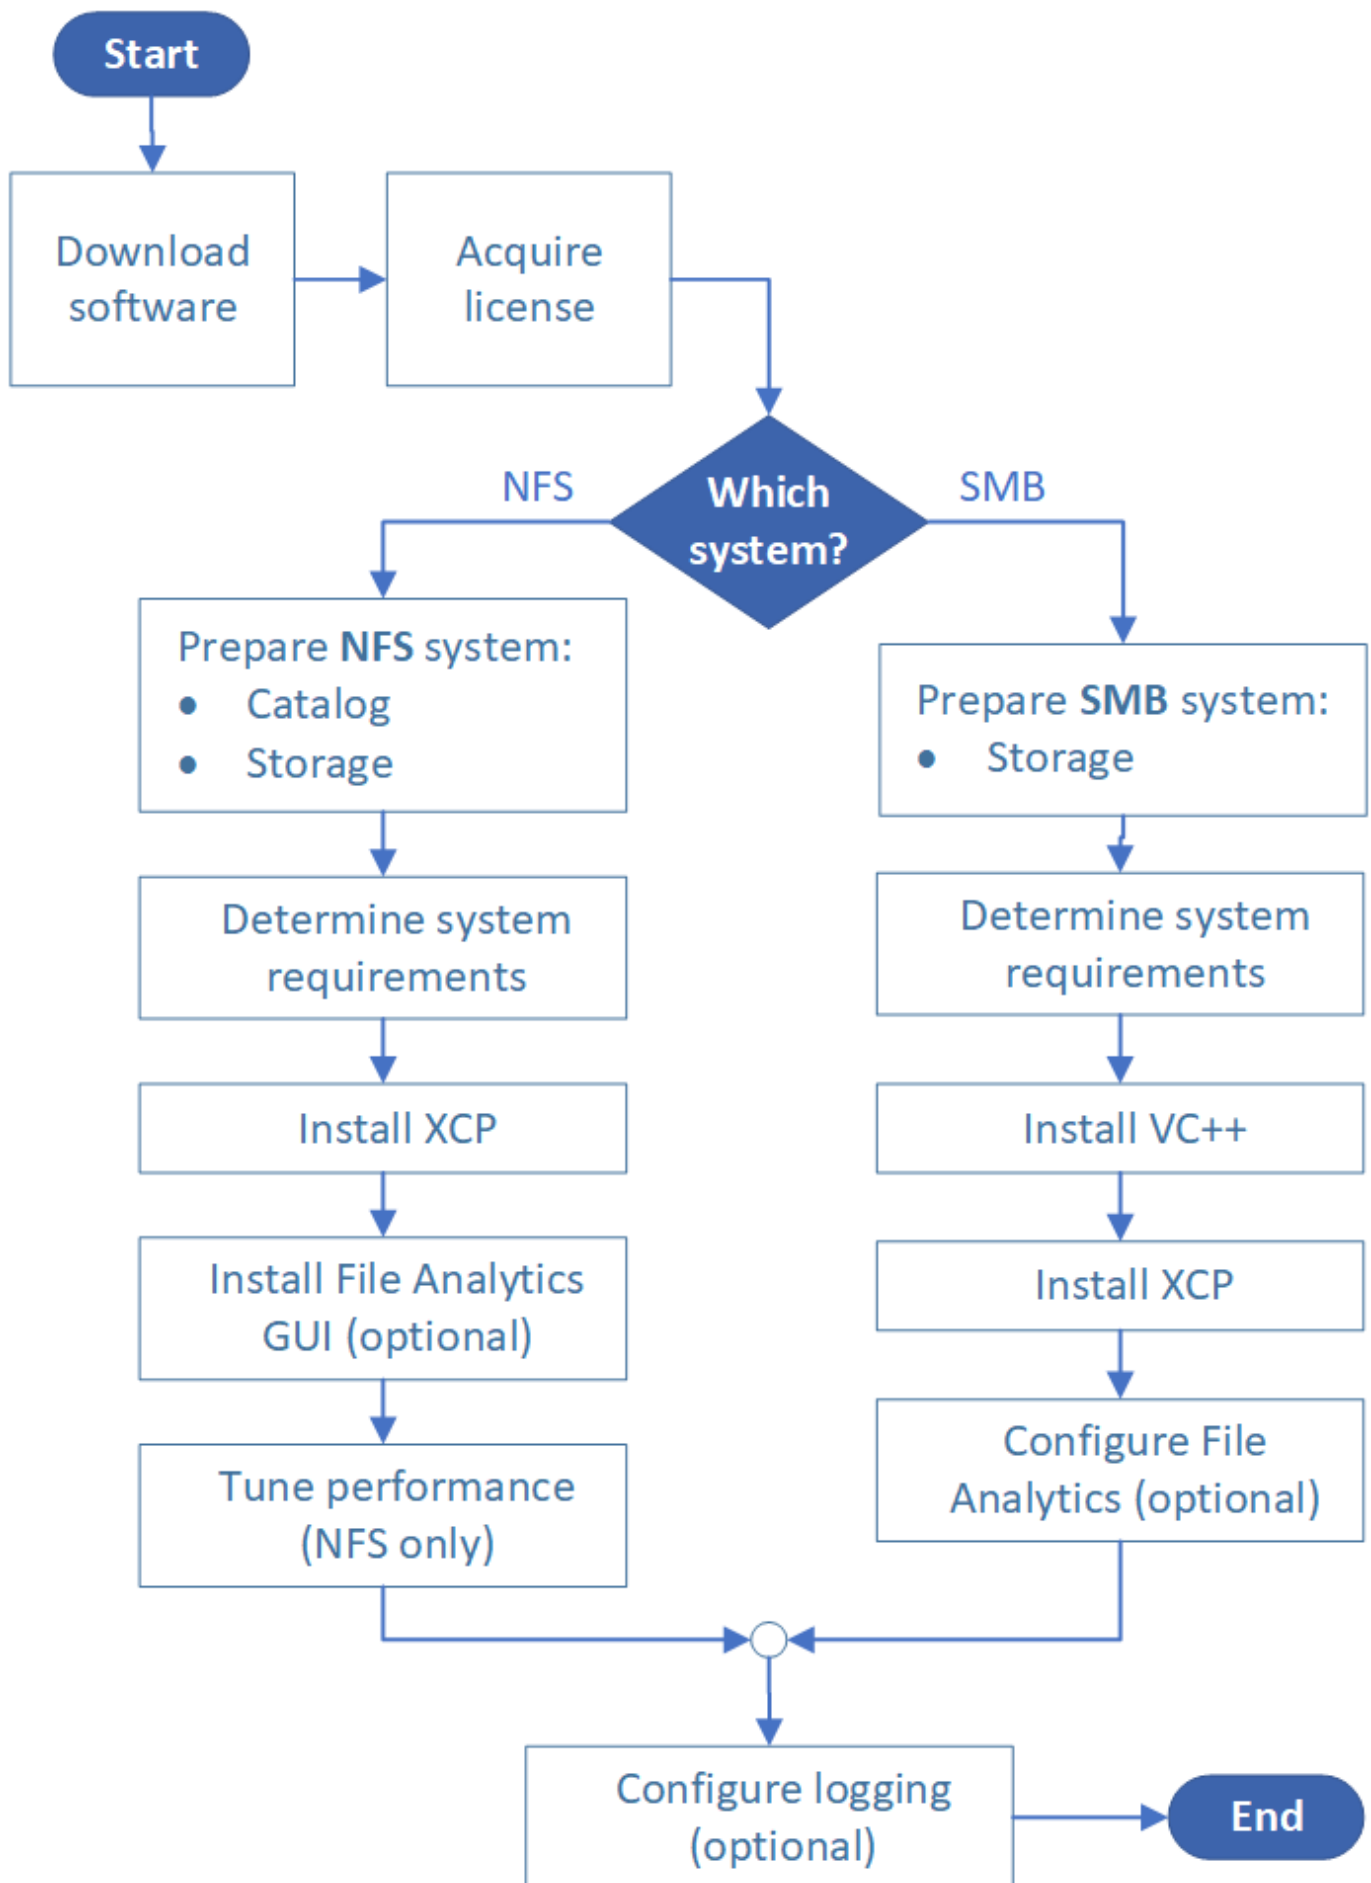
Start

Download software

Acquire license

NFS

Which system?

SMB

Prepare **NFS** system:
- Catalog
- Storage

Determine system requirements

Install XCP

Install File Analytics GUI (optional)

Tune performance (NFS only)

Prepare **SMB** system:
- Storage

Determine system requirements

Install VC++

Install XCP

Configure File Analytics (optional)

Configure logging (optional)

End